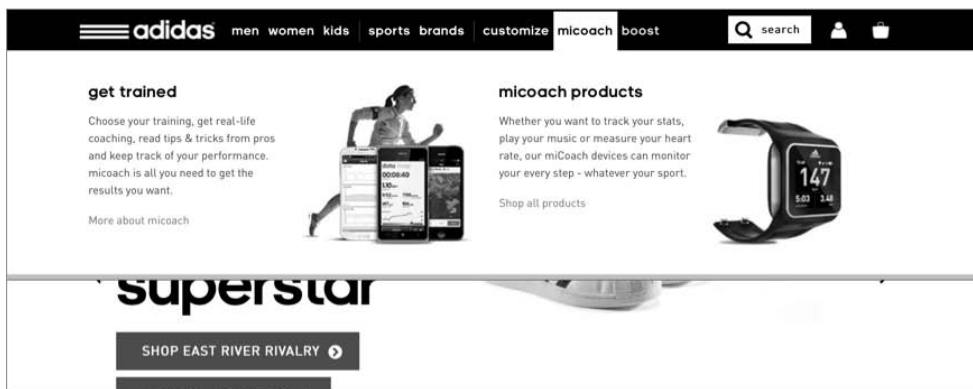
adidas men women kids sports brands customize micoach boost search

get trained

Choose your training, get real-life coaching, read tips & tricks from pros and keep track of your performance. micoach is all you need to get the results you want.

More about micoach

00:08:40

micoach products

Whether you want to track your stats, play your music or measure your heart rate, our miCoach devices can monitor your every step - whatever your sport.

Shop all products

147

5:03

3.48

superstar

SHOP EAST RIVER RIVALRY